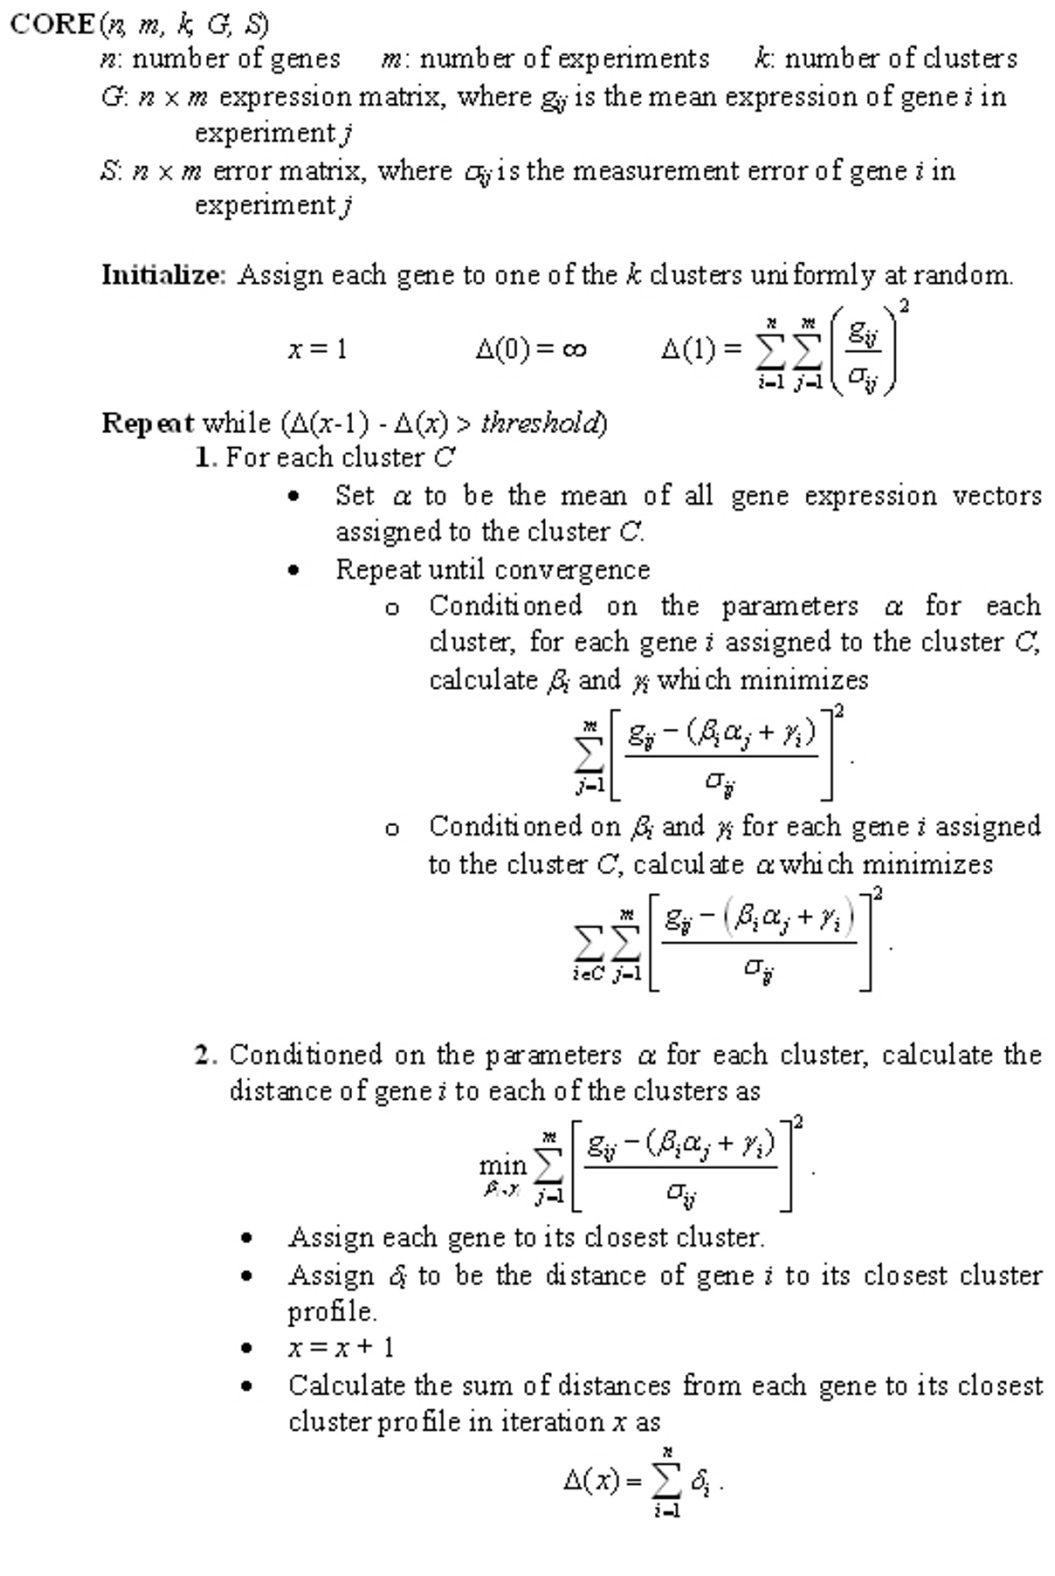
CORE($n$, $m$, $k$, $G$, $S$)

$n$: number of genes $m$: number of experiments $k$: number of clusters

$G$: $n \times m$ expression matrix, where $g_{ij}$ is the mean expression of gene $i$ in experiment $j$

$S$: $n \times m$ error matrix, where $\sigma_{ij}$ is the measurement error of gene $i$ in experiment $j$

**Initialize:** Assign each gene to one of the $k$ clusters uniformly at random.

$x = 1$ $\Delta(0) = \infty$ $\Delta(1) = \sum_{i=1}^{n}\sum_{j=1}^{m}\left(\frac{g_{ij}}{\sigma_{ij}}\right)^2$

**Repeat** while ($\Delta(x\text{-}1)$ - $\Delta(x)$ > $threshold$)

1. For each cluster $C$

- Set $\alpha$ to be the mean of all gene expression vectors assigned to the cluster $C$.
- Repeat until convergence
  - o Conditioned on the parameters $\alpha$ for each cluster, for each gene $i$ assigned to the cluster $C$, calculate $\beta_i$ and $\gamma_i$ which minimizes
  $\sum_{j=1}^{m}\left[\frac{g_{ij}-(\beta_i\alpha_j+\gamma_i)}{\sigma_{ij}}\right]^2.$
  - o Conditioned on $\beta_i$ and $\gamma_i$ for each gene $i$ assigned to the cluster $C$, calculate $\alpha$ which minimizes
  $\sum_{i\in C}\sum_{j=1}^{m}\left[\frac{g_{ij}-(\beta_i\alpha_j+\gamma_i)}{\sigma_{ij}}\right]^2.$

2. Conditioned on the parameters $\alpha$ for each cluster, calculate the distance of gene $i$ to each of the clusters as
$\min_{\beta_i,\gamma_i}\sum_{j=1}^{m}\left[\frac{g_{ij}-(\beta_i\alpha_j+\gamma_i)}{\sigma_{ij}}\right]^2.$

- Assign each gene to its closest cluster.
- Assign $\delta_i$ to be the distance of gene $i$ to its closest cluster profile.
- $x = x + 1$
- Calculate the sum of distances from each gene to its closest cluster profile in iteration $x$ as
$\Delta(x) = \sum_{i=1}^{n}\delta_i .$